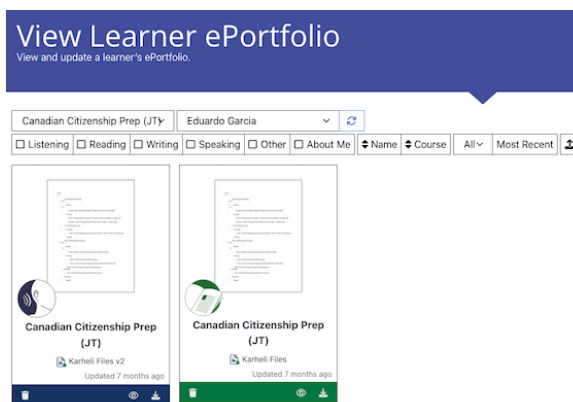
View Learner ePortfolio
View and update a learner's ePortfolio.

Canadian Citizenship Prep (JT)
Eduardo Garcia

☐ Listening ☐ Reading ☐ Writing ☐ Speaking ☐ Other ☐ About Me
Name
Course
All
Most Recent

Canadian Citizenship Prep (JT)
Karheli Files v2
Updated 7 months ago

Canadian Citizenship Prep (JT)
Karheli Files
Updated 7 months ago